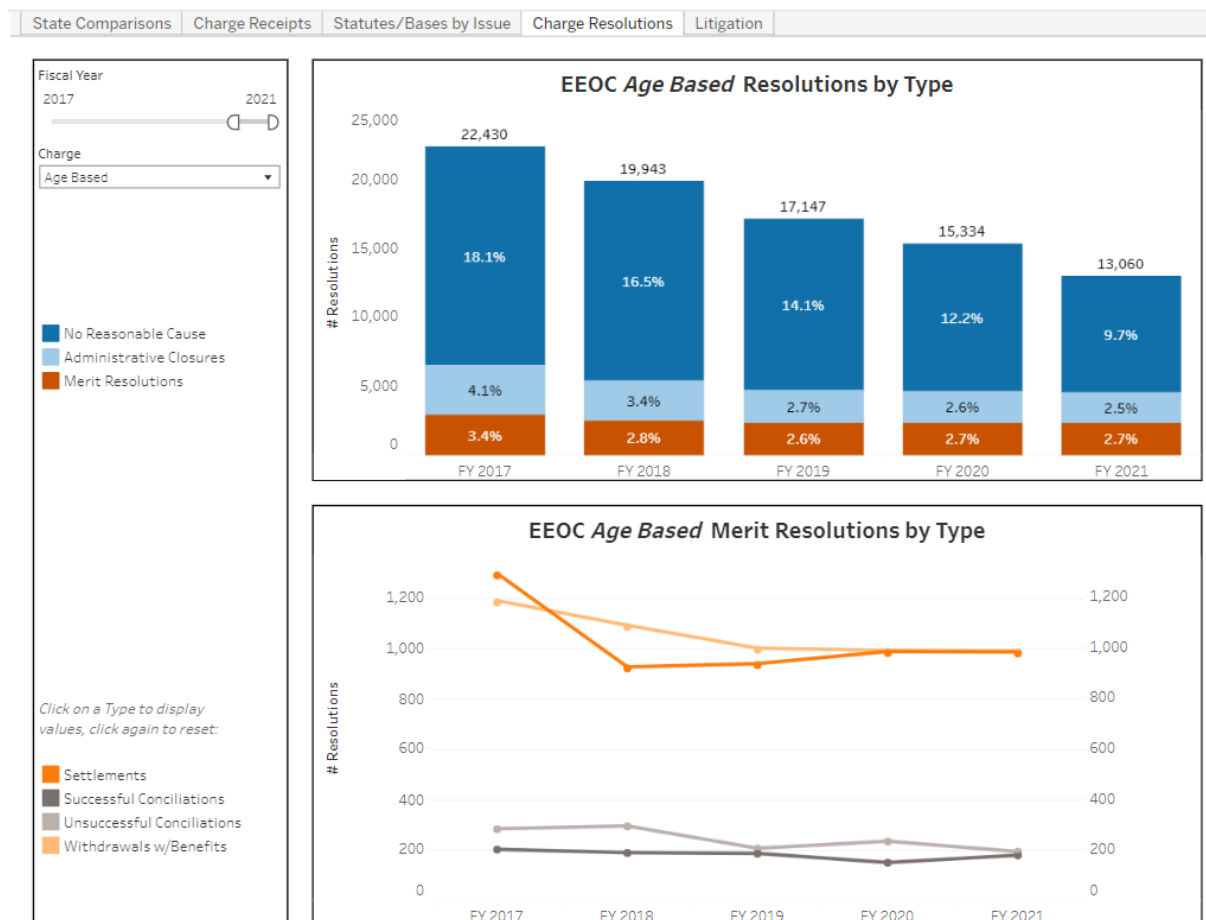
State Comparisons | Charge Receipts | Statutes/Bases by Issue | Charge Resolutions | Litigation

Fiscal Year
2017 2021

Charge
Age Based

No Reasonable Cause
Administrative Closures
Merit Resolutions

Click on a Type to display values, click again to reset:

Settlements
Successful Conciliations
Unsuccessful Conciliations
Withdrawals w/Benefits

EEOC *Age Based* Resolutions by Type

# Resolutions

25,000
20,000
15,000
10,000
5,000
0

22,430
18.1%
4.1%
3.4%
FY 2017

19,943
16.5%
3.4%
2.8%
FY 2018

17,147
14.1%
2.7%
2.6%
FY 2019

15,334
12.2%
2.6%
2.7%
FY 2020

13,060
9.7%
2.5%
2.7%
FY 2021

EEOC *Age Based* Merit Resolutions by Type

# Resolutions

1,200
1,000
800
600
400
200
0

1,200
1,000
800
600
400
200
0

FY 2017 FY 2018 FY 2019 FY 2020 FY 2021